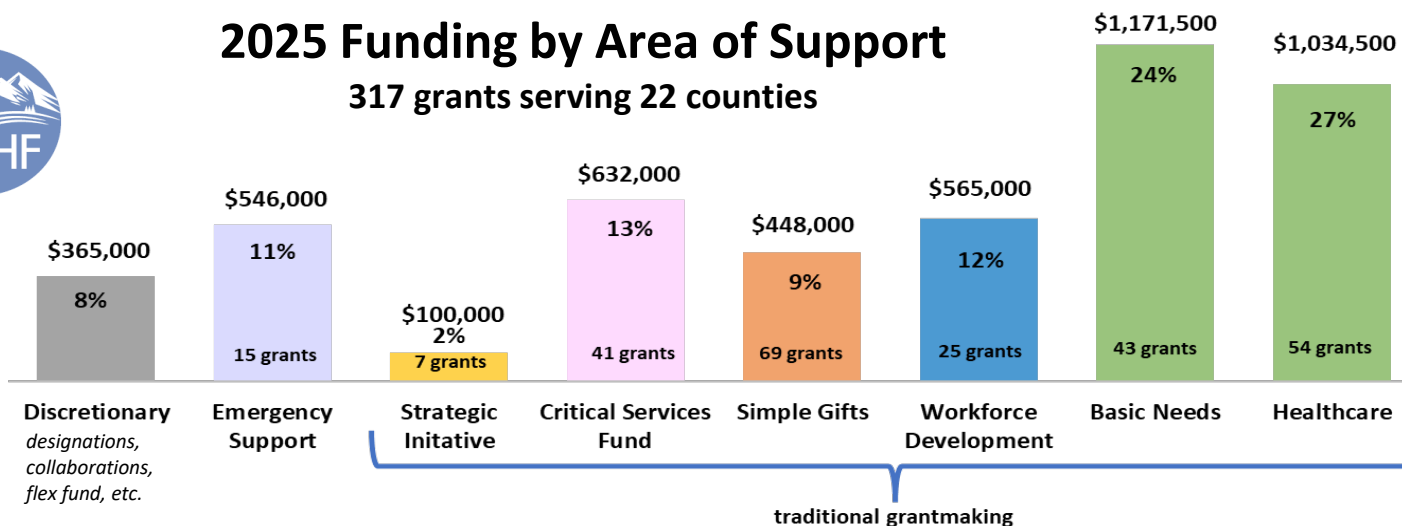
2025 Funding by Area of Support
317 grants serving 22 counties

HF

$365,000
8%

$546,000
11%
15 grants

$100,000
2%
7 grants

$632,000
13%
41 grants

$448,000
9%
69 grants

$565,000
12%
25 grants

$1,171,500
24%
43 grants

$1,034,500
27%
54 grants

Discretionary
designations, collaborations, flex fund, etc.

Emergency Support

Strategic Initative

Critical Services Fund

Simple Gifts

Workforce Development

Basic Needs

Healthcare

traditional grantmaking